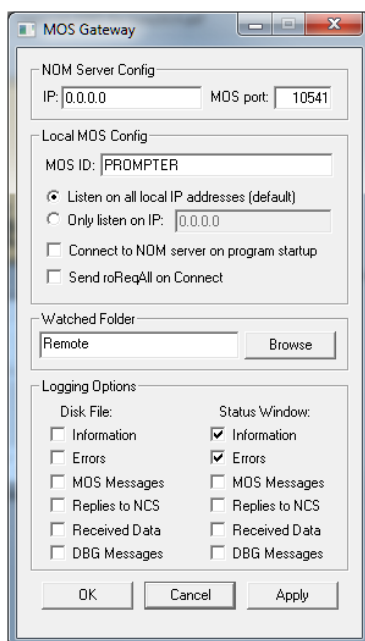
MOS Gateway

NOM Server Config
IP: 0.0.0.0
MOS port: 10541

Local MOS Config
MOS ID: PROMPTER
Listen on all local IP addresses (default)
Only listen on IP: 0.0.0.0
Connect to NOM server on program startup
Send roReqAll on Connect

Watched Folder
Remote
Browse

Logging Options
Disk File:
Information
Errors
MOS Messages
Replies to NCS
Received Data
DBG Messages

Status Window:
Information
Errors
MOS Messages
Replies to NCS
Received Data
DBG Messages

OK
Cancel
Apply